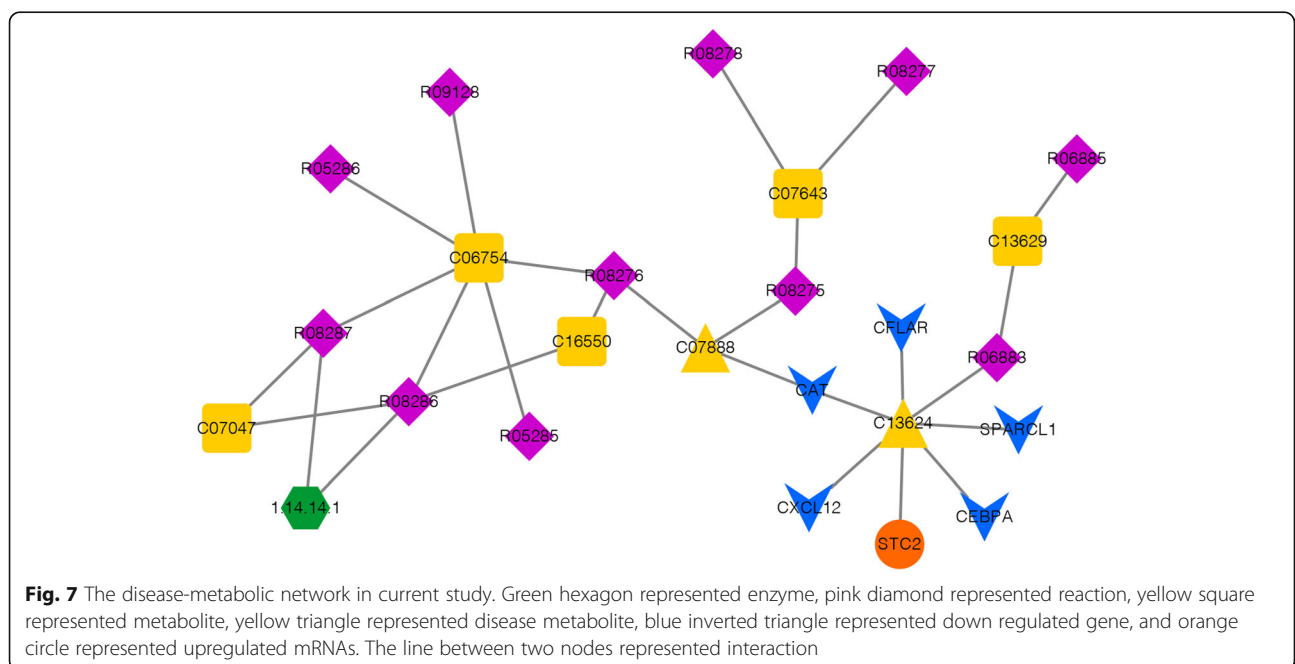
R08278
R08277
R09128
R06885
R05286
C07643
C13629
C06754
R08276
R08275
R08287
C16550
CFLAR
C07888
R06883
CAT
R08286
C07047
C13624
SPARCL1
R05285
1.14.14.1
CXCL12
CEBPA
STC2

**Fig. 7** The disease-metabolic network in current study. Green hexagon represented enzyme, pink diamond represented reaction, yellow square represented metabolite, yellow triangle represented disease metabolite, blue inverted triangle represented down regulated gene, and orange circle represented upregulated mRNAs. The line between two nodes represented interaction